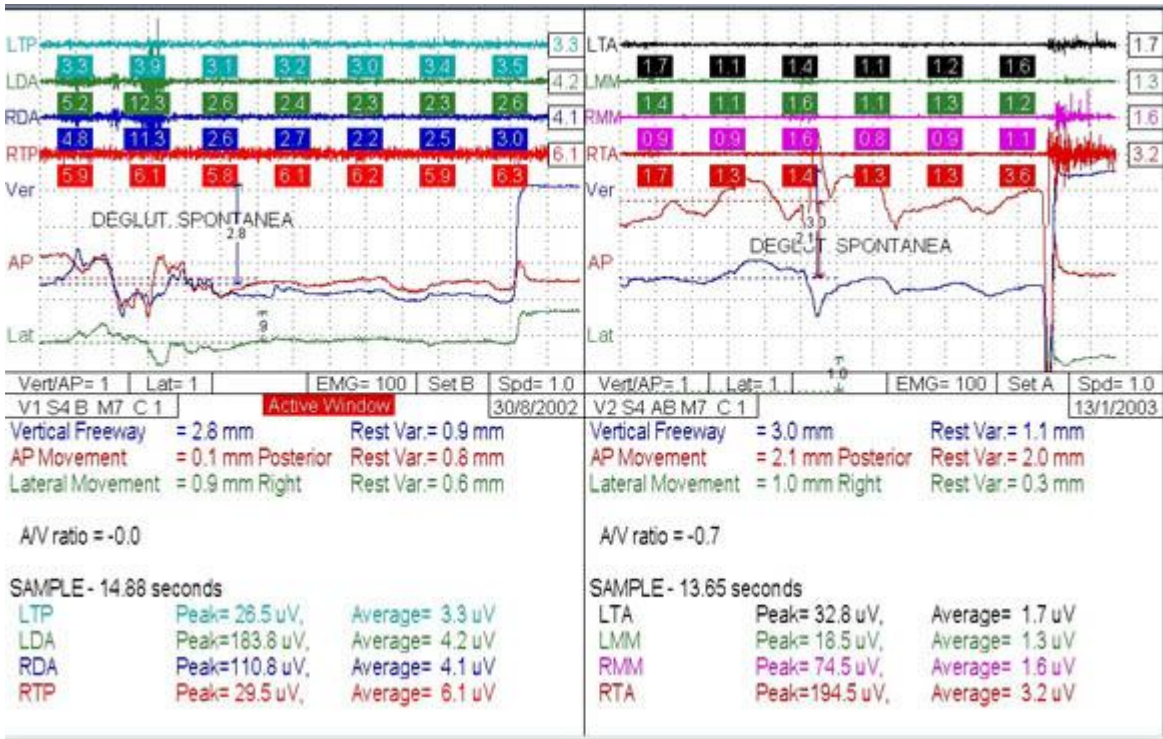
LTP 3.3 3.9 3.1 3.2 3.0 3.4 3.5 3.3
LDA 5.2 12.3 2.6 2.4 2.3 2.3 2.6 4.2
RDA 4.8 11.3 2.6 2.7 2.2 2.5 3.0 4.1
RTP 5.9 6.1 5.8 6.1 6.2 5.9 6.3 6.1
Ver
DEGLUT. SPONTANEA
2.8
AP
Lat
Vert/AP= 1 | Lat= 1 | EMG= 100 | Set B | Spd= 1.0
V1 S4 B M7 C 1 | Active Window | 30/8/2002
Vertical Freeway = 2.8 mm Rest Var.= 0.9 mm
AP Movement = 0.1 mm Posterior Rest Var.= 0.8 mm
Lateral Movement = 0.9 mm Right Rest Var.= 0.6 mm

A/V ratio = -0.0

SAMPLE - 14.88 seconds
LTP Peak= 26.5 uV, Average= 3.3 uV
LDA Peak=183.8 uV, Average= 4.2 uV
RDA Peak=110.8 uV, Average= 4.1 uV
RTP Peak= 29.5 uV, Average= 6.1 uV

LTA 1.7 1.1 1.4 1.1 1.2 1.6 1.7
LMM 1.4 1.1 1.6 1.1 1.3 1.2 1.3
RMM 0.9 0.9 1.6 0.8 0.9 1.1 1.6
RTA 1.7 1.3 1.4 1.3 1.3 3.6 3.2
Ver
3.0
2.1
DEGLUT. SPONTANEA
AP
Lat
1.0
Vert/AP= 1 | Lat= 1 | EMG= 100 | Set A | Spd= 1.0
V2 S4 AB M7 C 1 | 13/1/2003
Vertical Freeway = 3.0 mm Rest Var.= 1.1 mm
AP Movement = 2.1 mm Posterior Rest Var.= 2.0 mm
Lateral Movement = 1.0 mm Right Rest Var.= 0.3 mm

A/V ratio = -0.7

SAMPLE - 13.65 seconds
LTA Peak= 32.8 uV, Average= 1.7 uV
LMM Peak= 18.5 uV, Average= 1.3 uV
RMM Peak= 74.5 uV, Average= 1.6 uV
RTA Peak=194.5 uV, Average= 3.2 uV